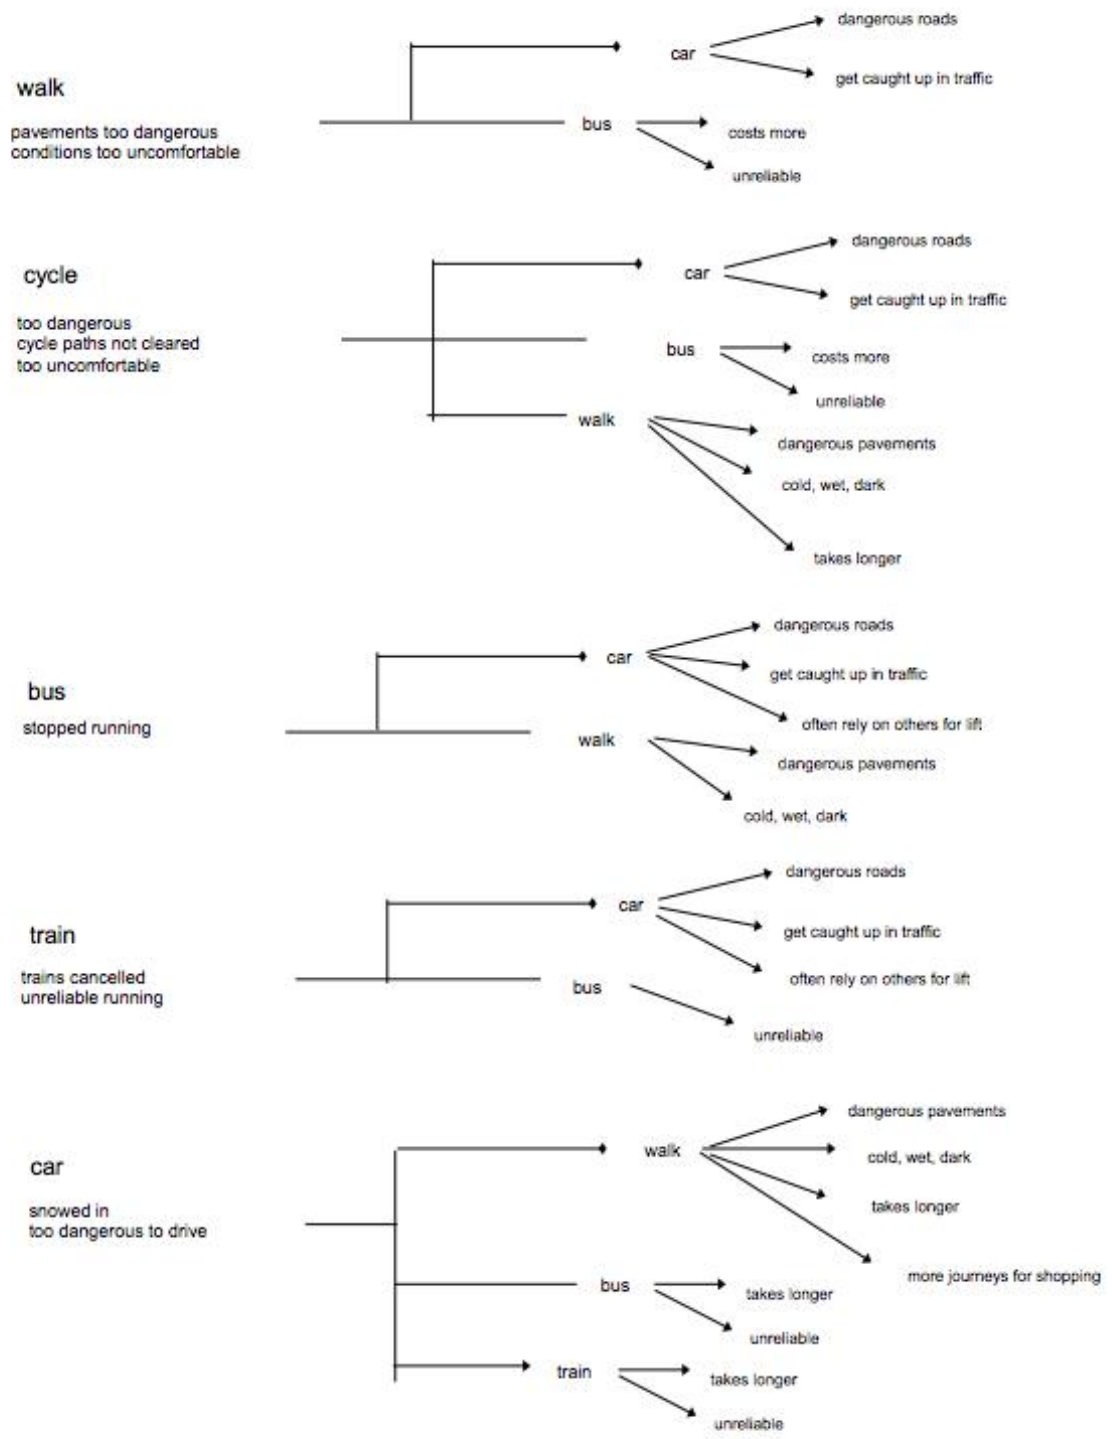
walk

pavements too dangerous
conditions too uncomfortable

car
dangerous roads
get caught up in traffic

bus
costs more
unreliable

cycle

too dangerous
cycle paths not cleared
too uncomfortable

car
dangerous roads
get caught up in traffic

bus
costs more
unreliable

walk
dangerous pavements
cold, wet, dark
takes longer

bus

stopped running

car
dangerous roads
get caught up in traffic
often rely on others for lift

walk
dangerous pavements
cold, wet, dark

train

trains cancelled
unreliable running

car
dangerous roads
get caught up in traffic
often rely on others for lift

bus
unreliable

car

snowed in
too dangerous to drive

walk
dangerous pavements
cold, wet, dark
takes longer
more journeys for shopping

bus
takes longer
unreliable

train
takes longer
unreliable